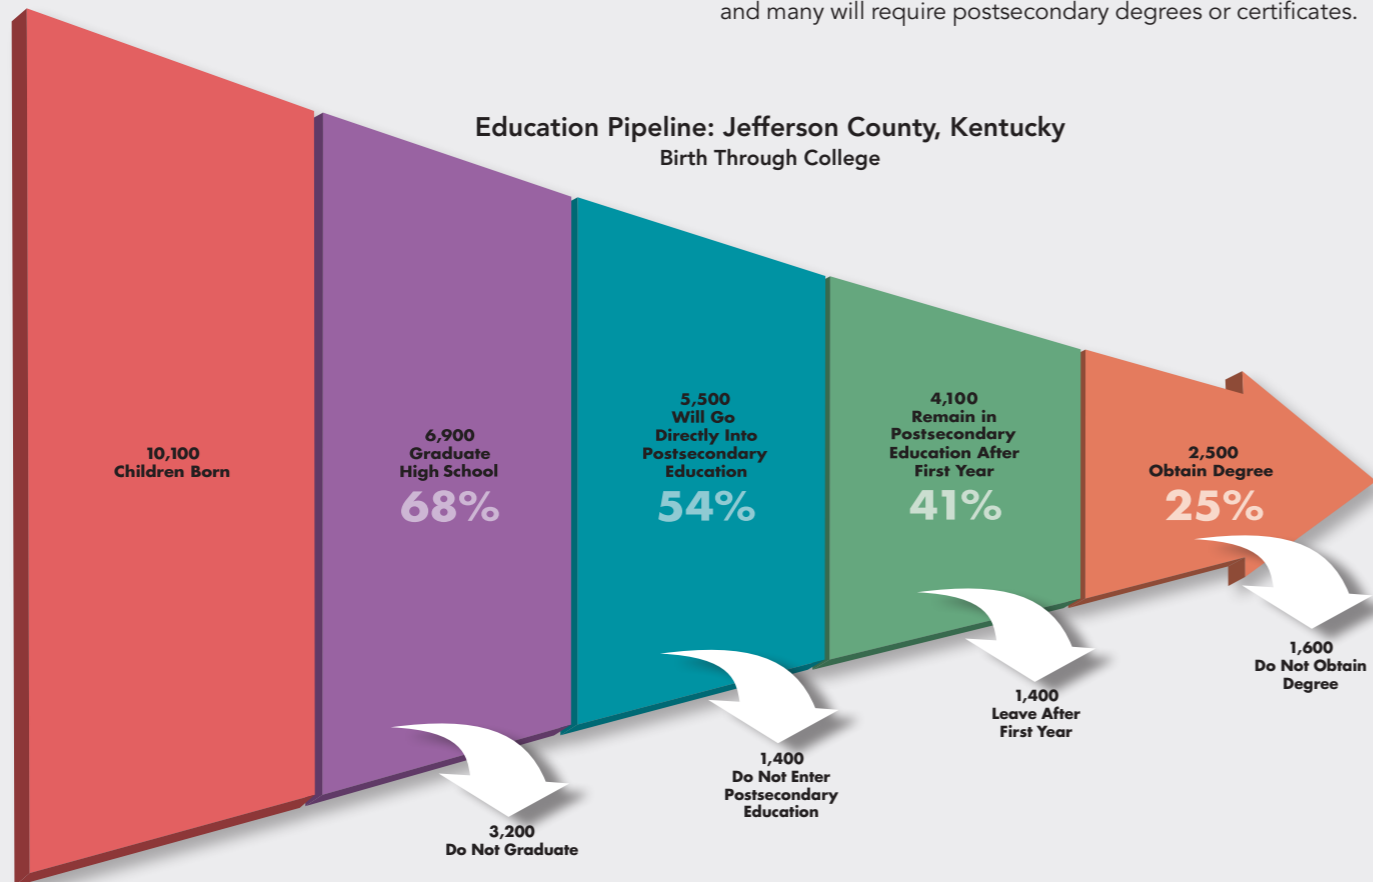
and many will require postsecondary degrees or certificates.

Education Pipeline: Jefferson County, Kentucky
Birth Through College

10,100
Children Born

6,900
Graduate
High School
68%

5,500
Will Go
Directly Into
Postsecondary
Education
54%

4,100
Remain in
Postsecondary
Education After
First Year
41%

2,500
Obtain Degree
25%

3,200
Do Not Graduate

1,400
Do Not Enter
Postsecondary
Education

1,400
Leave After
First Year

1,600
Do Not Obtain
Degree